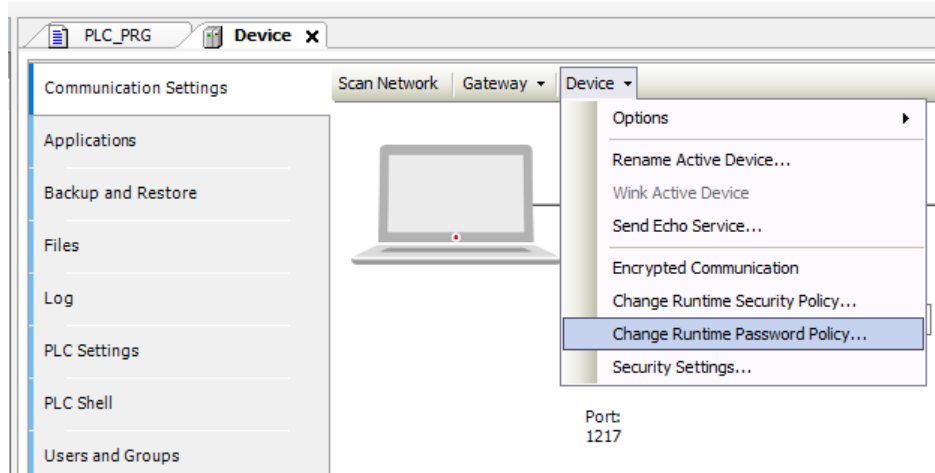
PLC_PRG
Device ✕

Communication Settings
Applications
Backup and Restore
Files
Log
PLC Settings
PLC Shell
Users and Groups

Scan Network
Gateway ▾
Device ▾

Options
Rename Active Device...
Wink Active Device
Send Echo Service...
Encrypted Communication
Change Runtime Security Policy...
Change Runtime Password Policy...
Security Settings...

Port:
1217